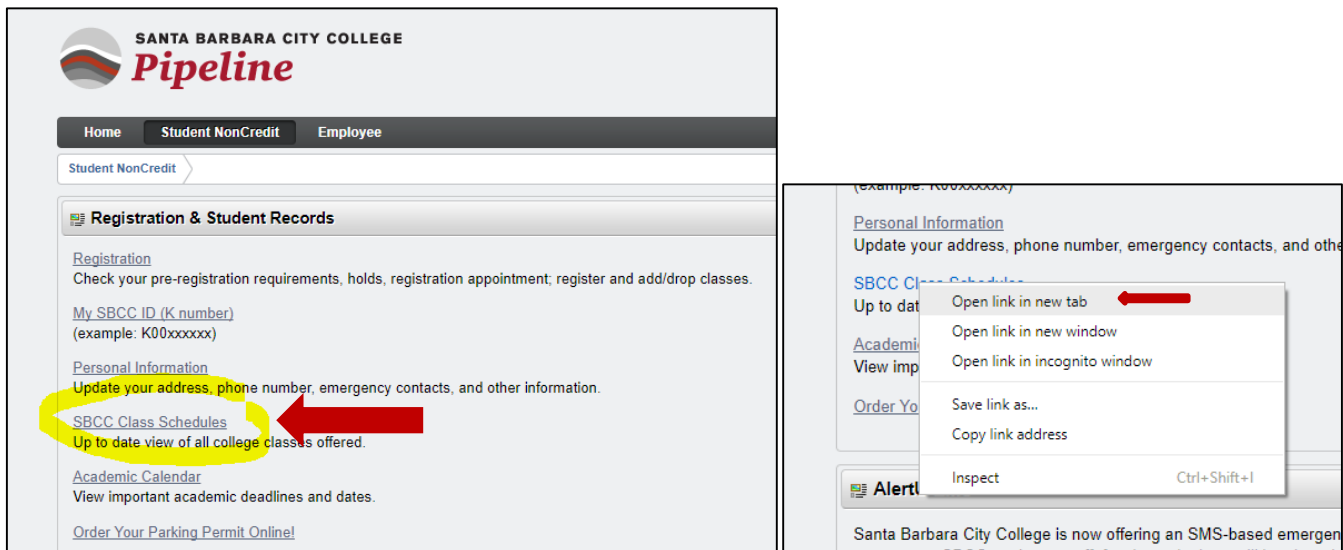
SANTA BARBARA CITY COLLEGE
Pipeline

Home Student NonCredit Employee

Student NonCredit

Registration & Student Records

Registration
Check your pre-registration requirements, holds, registration appointment; register and add/drop classes.

My SBCC ID (K number)
(example: K00xxxxxx)

Personal Information
Update your address, phone number, emergency contacts, and other information.

SBCC Class Schedules
Up to date view of all college classes offered.

Academic Calendar
View important academic deadlines and dates.

Order Your Parking Permit Online!

(example: K00xxxxxx)

Personal Information
Update your address, phone number, emergency contacts, and othe

SBCC Cl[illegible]
Up to dat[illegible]

Academi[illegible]
View imp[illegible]

Order Yo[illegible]

Open link in new tab
Open link in new window
Open link in incognito window
Save link as...
Copy link address
Inspect Ctrl+Shift+I

AlertU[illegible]

Santa Barbara City College is now offering an SMS-based emergen